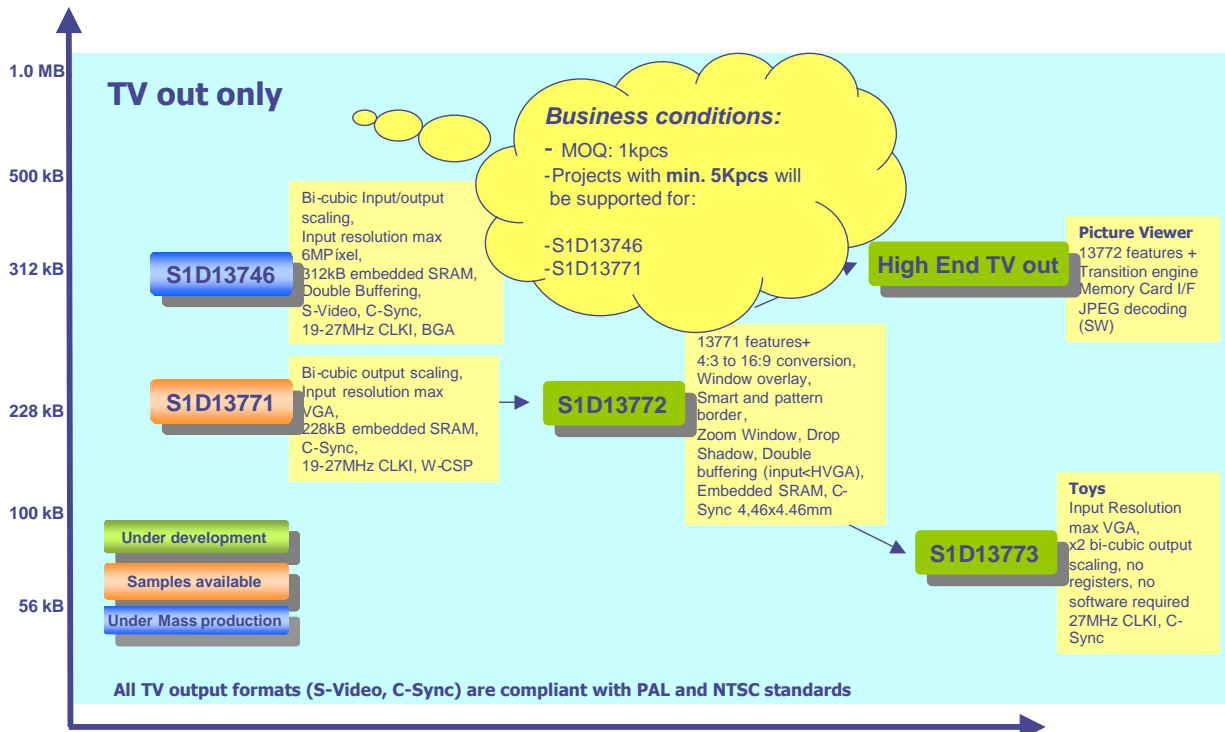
1.0 MB

500 kB

312 kB

228 kB

100 kB

56 kB

TV out only

Business conditions:

- MOQ: 1kpcs
-Projects with min. 5Kpcs will be supported for:

-S1D13746
-S1D13771

S1D13746

Bi-cubic Input/output scaling, Input resolution max 6MPíxel, 312kB embedded SRAM, Double Buffering, S-Video, C-Sync, 19-27MHz CLKI, BGA

S1D13771

Bi-cubic output scaling, Input resolution max VGA, 228kB embedded SRAM, C-Sync, 19-27MHz CLKI, W-CSP

S1D13772

13771 features+ 4:3 to 16:9 conversion, Window overlay, Smart and pattern border, Zoom Window, Drop Shadow, Double buffering (input<HVGA), Embedded SRAM, C-Sync 4,46x4.46mm

High End TV out

Picture Viewer
13772 features + Transition engine Memory Card I/F JPEG decoding (SW)

S1D13773

Toys
Input Resolution max VGA, x2 bi-cubic output scaling, no registers, no software required 27MHz CLKI, C-Sync

Under development

Samples available

Under Mass production

All TV output formats (S-Video, C-Sync) are compliant with PAL and NTSC standards